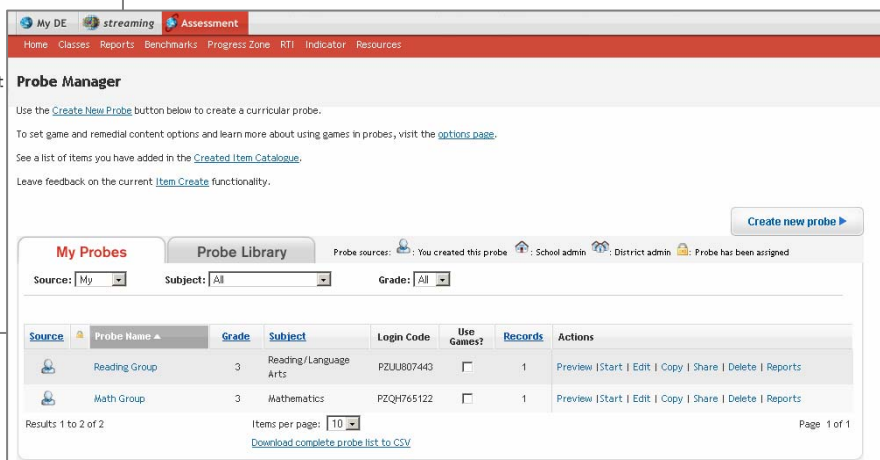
My DE streaming Assessment

Home Classes Reports Benchmarks Progress Zone RTI Indicator Resources

Probe Manager

Use the Create New Probe button below to create a curricular probe.

To set game and remedial content options and learn more about using games in probes, visit the options page.

See a list of items you have added in the Created Item Catalogue.

Leave feedback on the current Item Create functionality.

Create new probe ▶

My Probes | Probe Library

Probe sources: : You created this probe : School admin : District admin : Probe has been assigned

Source: My | Subject: All | Grade: All

| Source | | Probe Name ▲ | Grade | Subject | Login Code | Use Games? | Records | Actions |
|---|---|---|---|---|---|---|---|---|
| | | Reading Group | 3 | Reading/Language Arts | PZUU807443 | ☐ | 1 | Preview \|Start \| Edit \| Copy \| Share \| Delete \| Reports |
| | | Math Group | 3 | Mathematics | PZQH765122 | ☐ | 1 | Preview \|Start \| Edit \| Copy \| Share \| Delete \| Reports |

Results 1 to 2 of 2

Items per page: 10

Download complete probe list to CSV

Page 1 of 1